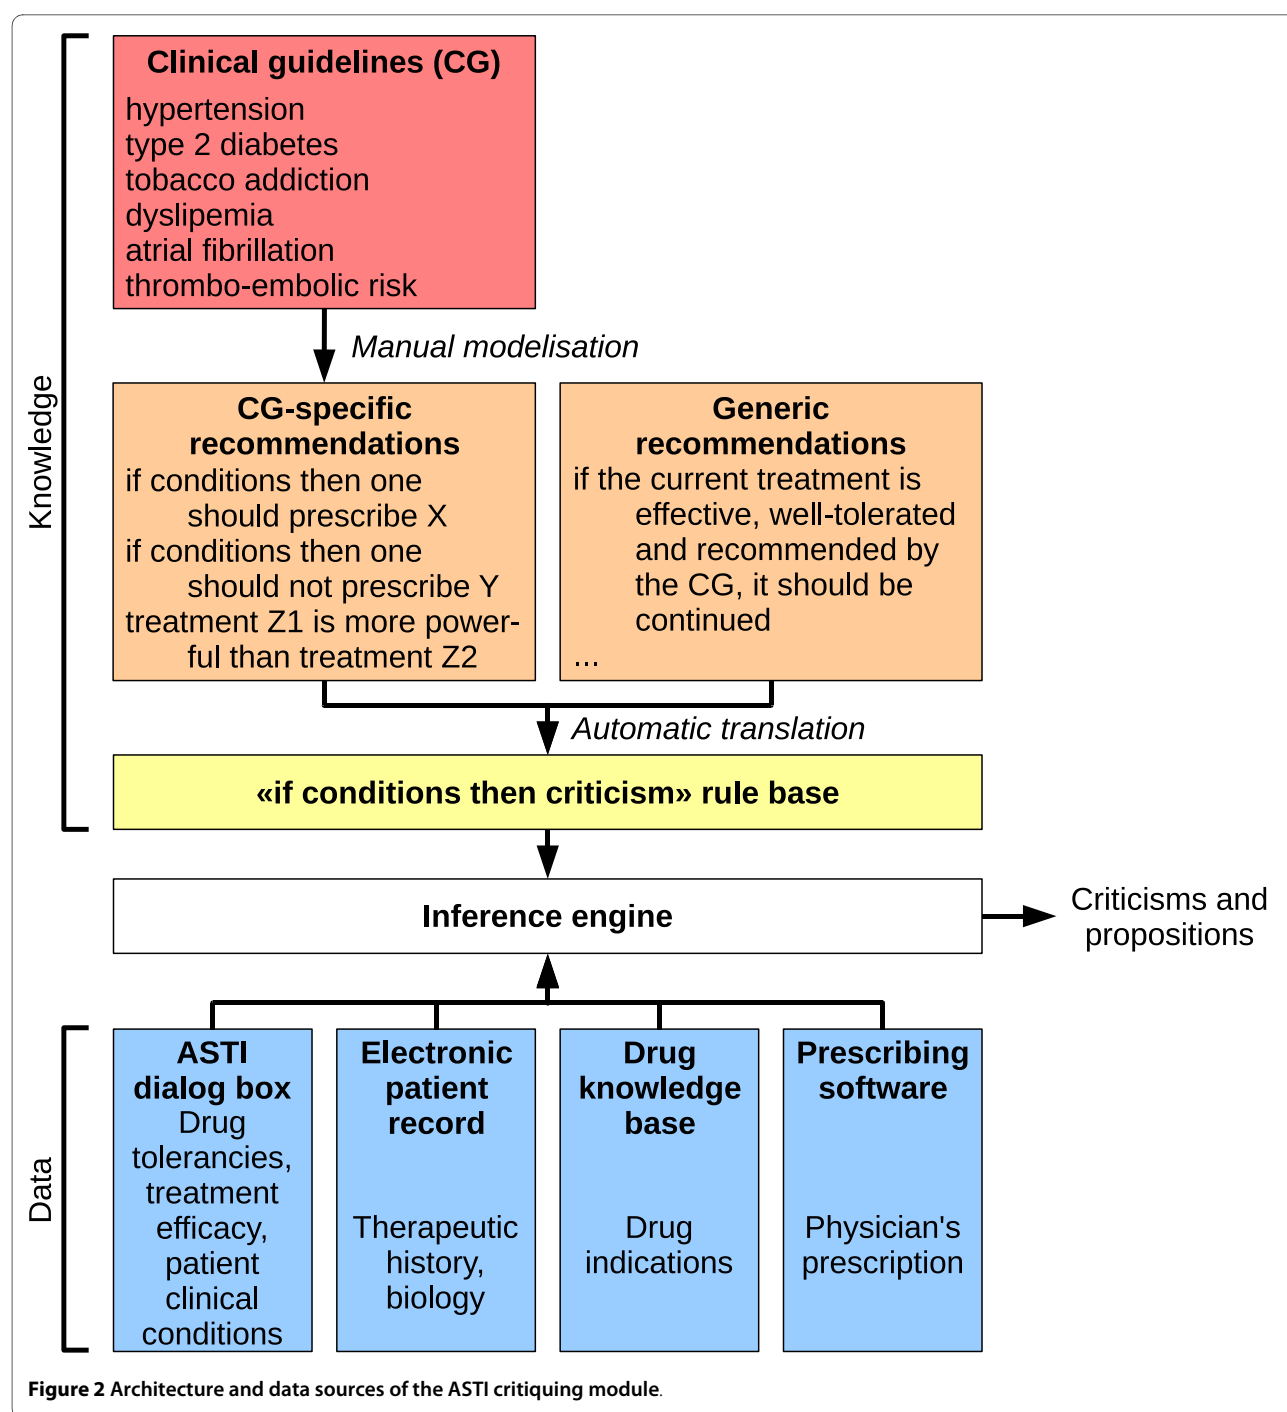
Knowledge

Clinical guidelines (CG)
hypertension
type 2 diabetes
tobacco addiction
dyslipemia
atrial fibrillation
thrombo-embolic risk

Manual modelisation

CG-specific recommendations
if conditions then one should prescribe X
if conditions then one should not prescribe Y
treatment Z1 is more powerful than treatment Z2

Generic recommendations
if the current treatment is effective, well-tolerated and recommended by the CG, it should be continued
...

Automatic translation

«if conditions then criticism» rule base

Inference engine

Criticisms and propositions

Data

ASTI dialog box
Drug tolerancies, treatment efficacy, patient clinical conditions

Electronic patient record
Therapeutic history, biology

Drug knowledge base
Drug indications

Prescribing software
Physician's prescription

Figure 2 Architecture and data sources of the ASTI critiquing module.